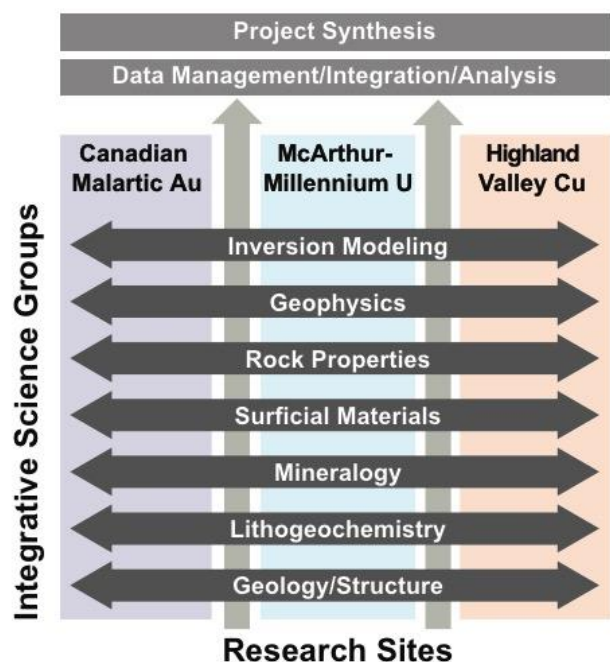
Project Synthesis

Data Management/Integration/Analysis

Canadian Malartic Au

McArthur-Millennium U

Highland Valley Cu

Integrative Science Groups

Inversion Modeling

Geophysics

Rock Properties

Surficial Materials

Mineralogy

Lithogeochemistry

Geology/Structure

Research Sites